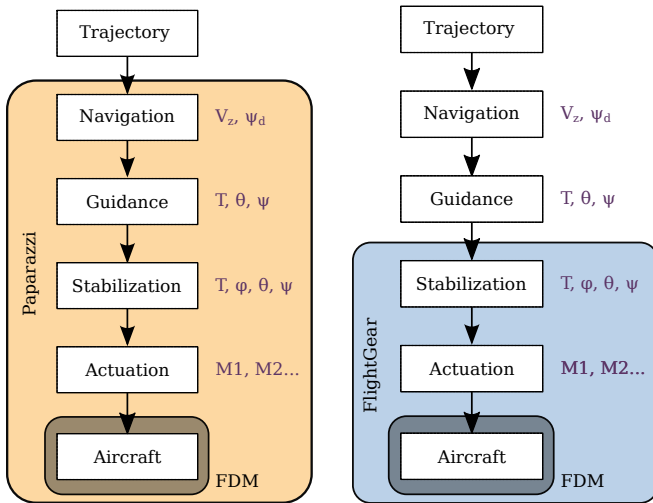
Trajectory

Paparazzi

Navigation $V_z$, $\psi_d$

Guidance T, θ, ψ

Stabilization T, φ, θ, ψ

Actuation M1, M2...

Aircraft

FDM

Trajectory

Navigation $V_z$, $\psi_d$

Guidance T, θ, ψ

FlightGear

Stabilization T, φ, θ, ψ

Actuation M1, M2...

Aircraft

FDM